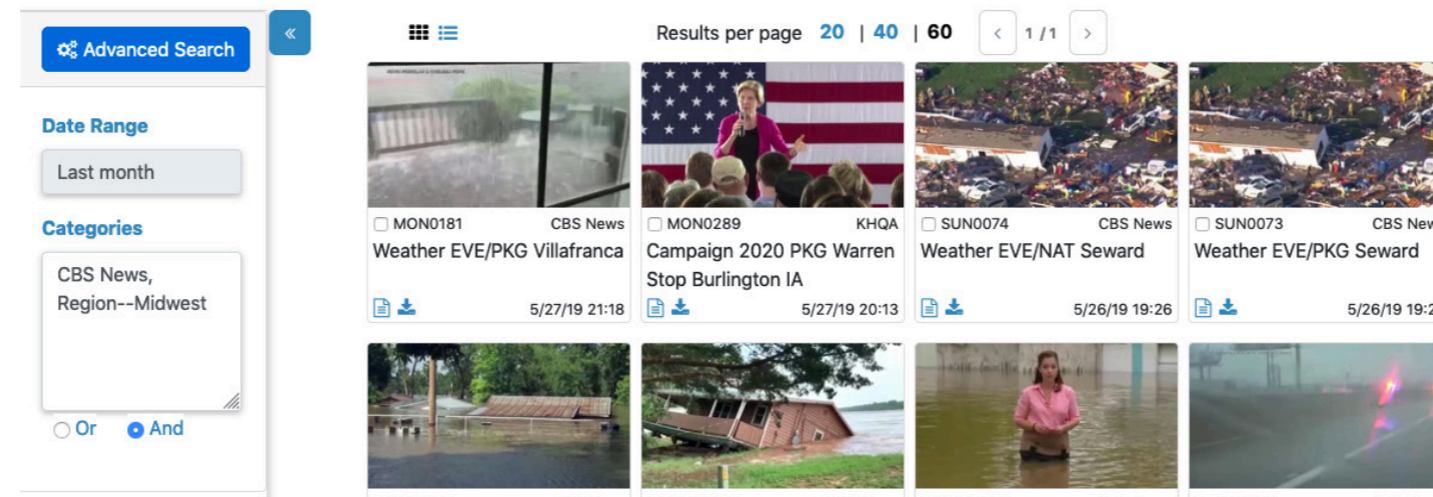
Advanced Search

«

Date Range

Last month

Categories

CBS News,
Region--Midwest

Or And

Results per page 20 | 40 | 60 ‹ 1 / 1 ›

MON0181 CBS News
Weather EVE/PKG Villafranca
5/27/19 21:18

MON0289 KHQA
Campaign 2020 PKG Warren Stop Burlington IA
5/27/19 20:13

SUN0074 CBS News
Weather EVE/NAT Seward
5/26/19 19:26

SUN0073 CBS New
Weather EVE/PKG Seward
5/26/19 19:2